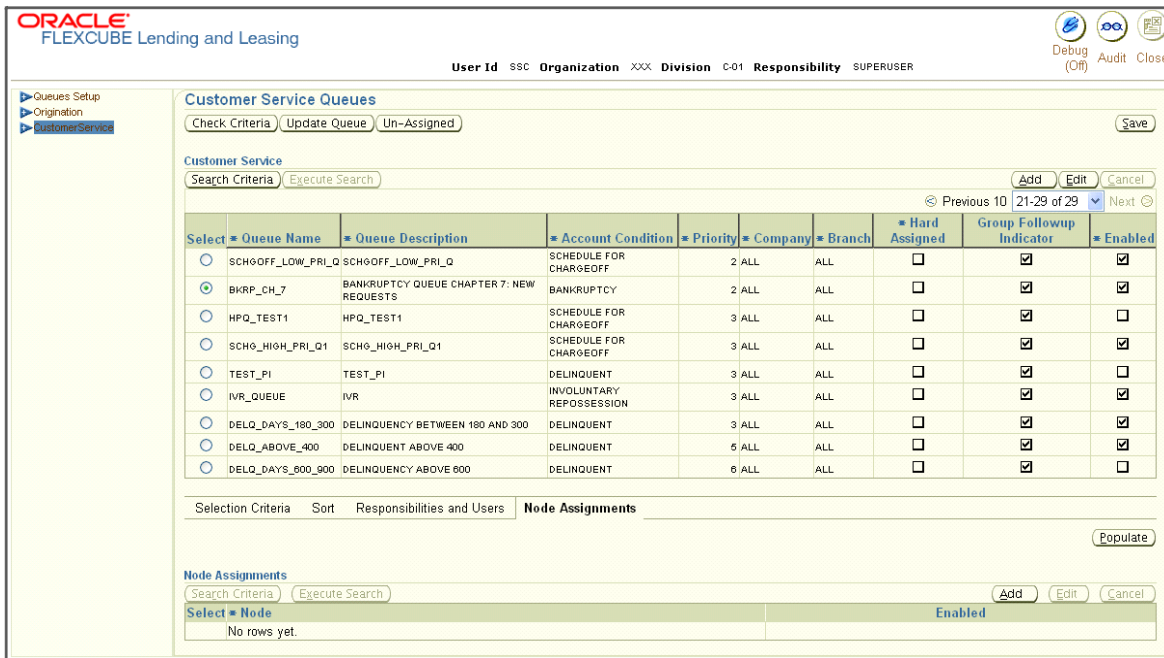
ORACLE
FLEXCUBE Lending and Leasing

User Id SSC Organization XXX Division C-01 Responsibility SUPERUSER

Debug (Off) Audit Close

Queues Setup
Origination
CustomerService

Customer Service Queues

Check Criteria Update Queue Un-Assigned Save

Customer Service

Search Criteria Execute Search Add Edit Cancel

Previous 10 21-29 of 29 Next

| Select | * Queue Name | * Queue Description | * Account Condition | * Priority | * Company | * Branch | * Hard Assigned | Group Followup Indicator | * Enabled |
|---|---|---|---|---|---|---|---|---|---|
| ○ | SCHGOFF_LOW_PRI_Q | SCHGOFF_LOW_PRI_Q | SCHEDULE FOR CHARGEOFF | 2 | ALL | ALL | ☐ | ☑ | ☑ |
| ⊙ | BKRP_CH_7 | BANKRUPTCY QUEUE CHAPTER 7: NEW REQUESTS | BANKRUPTCY | 2 | ALL | ALL | ☐ | ☑ | ☑ |
| ○ | HPQ_TEST1 | HPQ_TEST1 | SCHEDULE FOR CHARGEOFF | 3 | ALL | ALL | ☐ | ☑ | ☐ |
| ○ | SCHG_HIGH_PRI_Q1 | SCHG_HIGH_PRI_Q1 | SCHEDULE FOR CHARGEOFF | 3 | ALL | ALL | ☐ | ☑ | ☑ |
| ○ | TEST_PI | TEST_PI | DELINQUENT | 3 | ALL | ALL | ☐ | ☑ | ☐ |
| ○ | IVR_QUEUE | IVR | INVOLUNTARY REPOSSESSION | 3 | ALL | ALL | ☐ | ☑ | ☑ |
| ○ | DELQ_DAYS_180_300 | DELINQUENCY BETWEEN 180 AND 300 | DELINQUENT | 3 | ALL | ALL | ☐ | ☑ | ☑ |
| ○ | DELQ_ABOVE_400 | DELINQUENT ABOVE 400 | DELINQUENT | 5 | ALL | ALL | ☐ | ☑ | ☑ |
| ○ | DELQ_DAYS_600_900 | DELINQUENCY ABOVE 600 | DELINQUENT | 6 | ALL | ALL | ☐ | ☑ | ☐ |

Selection Criteria Sort Responsibilities and Users Node Assignments

Populate

Node Assignments

Search Criteria Execute Search Add Edit Cancel

| Select | * Node | Enabled |
|---|---|---|
| | No rows yet. | |